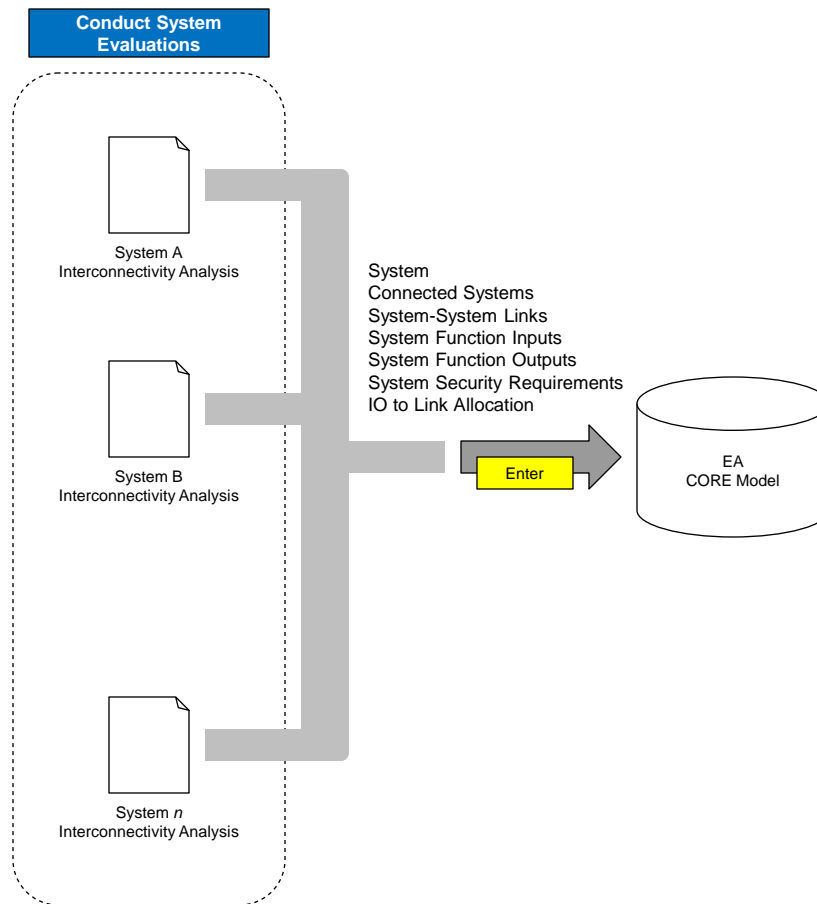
Conduct System Evaluations

System A
Interconnectivity Analysis

System B
Interconnectivity Analysis

System $n$
Interconnectivity Analysis

System
Connected Systems
System-System Links
System Function Inputs
System Function Outputs
System Security Requirements
IO to Link Allocation

Enter

EA
CORE Model